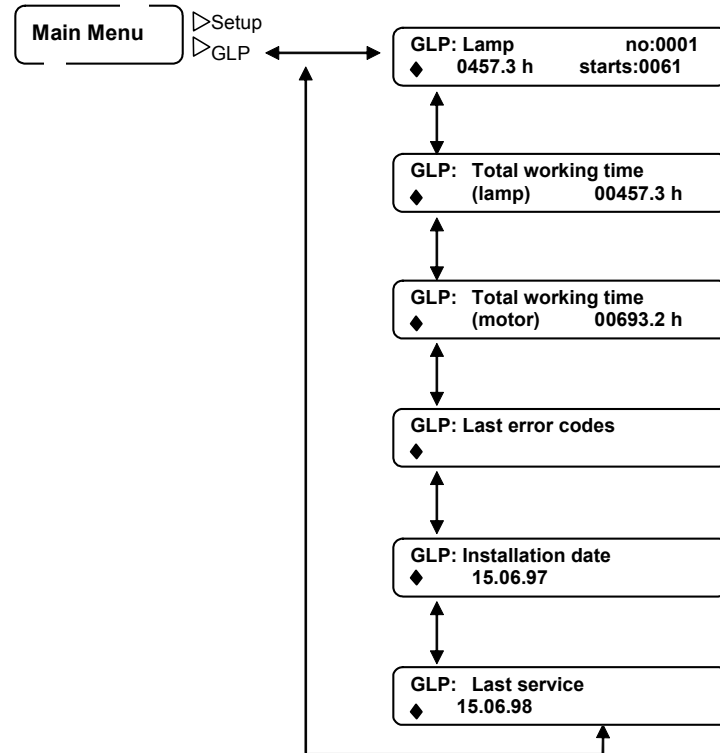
Main Menu

▷Setup
▷GLP

GLP: Lamp no:0001
♦ 0457.3 h starts:0061

GLP: Total working time
♦ (lamp) 00457.3 h

GLP: Total working time
♦ (motor) 00693.2 h

GLP: Last error codes
♦

GLP: Installation date
♦ 15.06.97

GLP: Last service
♦ 15.06.98